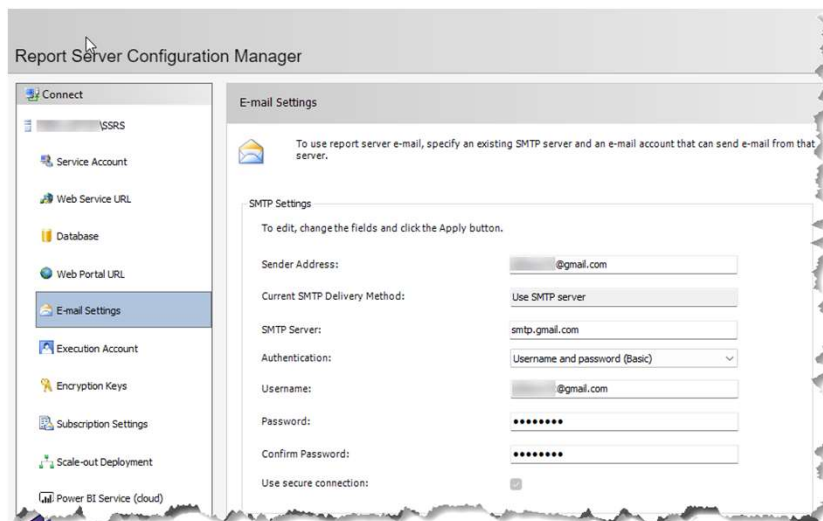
Report Server Configuration Manager

Connect

\SSRS

Service Account

Web Service URL

Database

Web Portal URL

E-mail Settings

Execution Account

Encryption Keys

Subscription Settings

Scale-out Deployment

Power BI Service (cloud)

E-mail Settings

To use report server e-mail, specify an existing SMTP server and an e-mail account that can send e-mail from that server.

SMTP Settings

To edit, change the fields and click the Apply button.

Sender Address: @gmail.com

Current SMTP Delivery Method: Use SMTP server

SMTP Server: smtp.gmail.com

Authentication: Username and password (Basic)

Username: @gmail.com

Password: ••••••••

Confirm Password: ••••••••

Use secure connection: